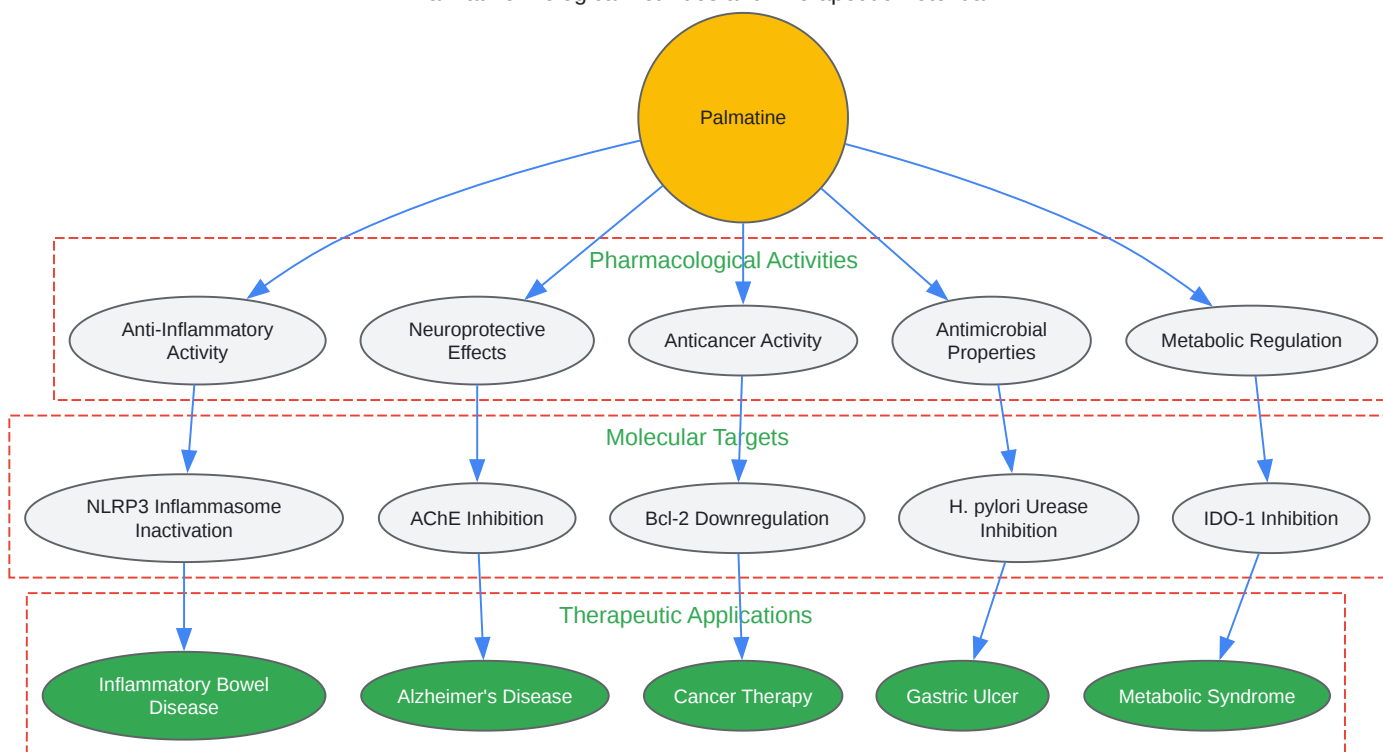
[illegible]

Palmatine

Pharmacological Activities

Anti-Inflammatory Activity

Neuroprotective Effects

Anticancer Activity

Antimicrobial Properties

Metabolic Regulation

Molecular Targets

NLRP3 Inflammasome Inactivation

AChE Inhibition

Bcl-2 Downregulation

H. pylori Urease Inhibition

IDO-1 Inhibition

Therapeutic Applications

Inflammatory Bowel Disease

Alzheimer's Disease

Cancer Therapy

Gastric Ulcer

Metabolic Syndrome